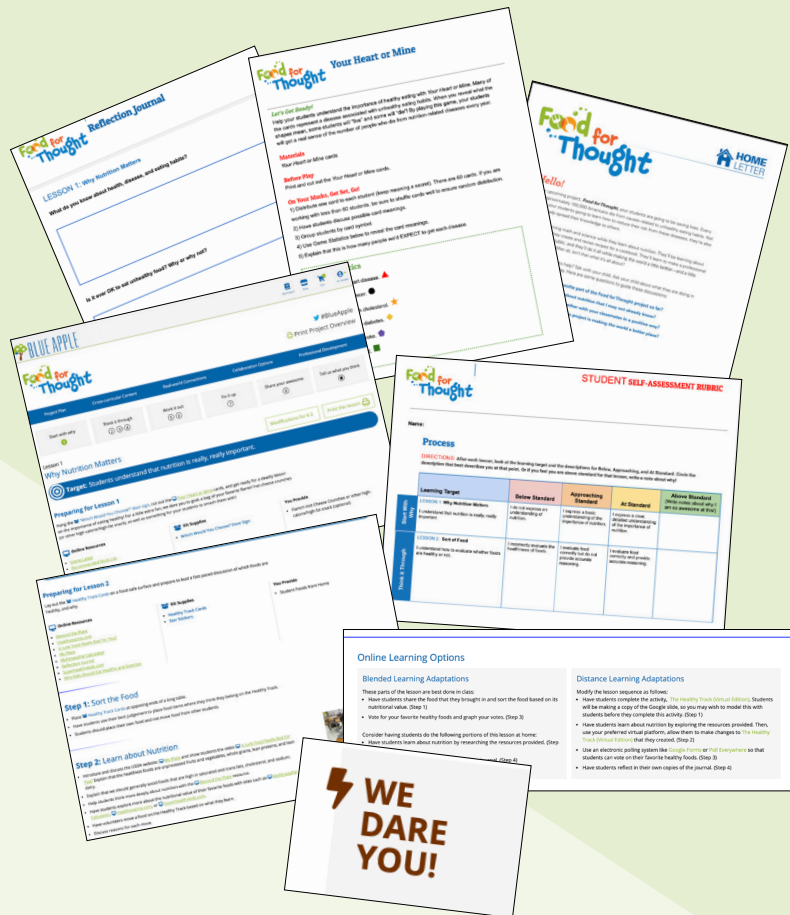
Food for Thought Reflection Journal

LESSON 1: Why Nutrition Matters

What do you know about health, disease, and eating habits?

Is it ever OK to eat unhealthy food? Why or why not?

Food for Thought Your Heart or Mine

Let's Get Ready!

Help your students understand the importance of healthy eating with Your Heart or Mine. Many of the cards represent a disease associated with unhealthy eating habits. When you reveal what the shapes mean, some students will "live" and some will "die"! By playing this game, your students will get a real sense of the number of people who die from nutrition-related diseases every year.

Materials

Your Heart or Mine cards

Before Play

Print and cut out the Your Heart or Mine cards.

On Your Marks, Get Set, Go!

1) Distribute one card to each student (keep meaning a secret). There are 60 cards. If you are working with less than 60 students, be sure to shuffle cards well to ensure random distribution.

2) Have students discuss possible card meanings.

3) Group students by card symbol.

4) Use Game Statistics below to reveal the card meanings.

5) Explain that this is how many people we'd EXPECT to get each disease.

Food for Thought HOME LETTER

Hello!

BLUE APPLE

#BlueApple

Print Project Overview

Food for Thought

Project Plan | Cross-curricular Content | Real-world Connections | Collaboration Options | Professional Development

Start with why | Think it through | Work it out | Fix it up | Share your awesome | Tell us what you think

Modifications for K-2 | Enter the Lesson

Lesson 1

Why Nutrition Matters

Target: Students understand that nutrition is really, really important.

Preparing for Lesson 1

Online Resources

Kit Supplies

Which Would You Choose? Show Sign

You Provide

Food for Thought STUDENT SELF-ASSESSMENT RUBRIC

Name:

Process

DIRECTIONS: After each lesson, look at the learning target and the descriptions for Below, Approaching, and At Standard. Circle the description that best describes you at that point. Or if you feel you are above standard for that lesson, write a note about why!

| | Learning Target | Below Standard | Approaching Standard | At Standard | Above Standard (Write notes about why I am so awesome at this!) |
|---|---|---|---|---|---|
| Start With Why | LESSON 1: Why Nutrition Matters<br>I understand that nutrition is really, really important. | I do not express an understanding of nutrition. | I express a basic understanding of the importance of nutrition. | I express a clear, detailed understanding of the importance of nutrition. | |
| Think It Through | LESSON 2: Sort of Food<br>I understand how to evaluate whether foods are healthy or not. | I incorrectly evaluate the healthiness of foods. | I evaluate food correctly but do not provide accurate reasoning. | I evaluate food correctly and provide accurate reasoning. | |

Preparing for Lesson 2

Online Resources

Kit Supplies

Healthy Track Cards

Star Stickers

You Provide

Students' Foods from Home

Step 1: Sort the Food

Step 2: Learn about Nutrition

Online Learning Options

Blended Learning Adaptations

These parts of the lesson are best done in class:

Have students share the food that they brought in and sort the food based on its nutritional value. (Step 1)

Vote for your favorite healthy foods and graph your votes. (Step 3)

Consider having students do the following portions of this lesson at home:

Have students learn about nutrition by researching the resources provided. (Step

Distance Learning Adaptations

Modify the lesson sequence as follows:

Have students complete the activity, The Healthy Track (Virtual Edition). Students will be making a copy of the Google slide, so you may wish to model this with students before they complete this activity. (Step 1)

Have students learn about nutrition by exploring the resources provided. Then, use your preferred virtual platform, allow them to make changes to The Healthy Track (Virtual Edition) that they created. (Step 2)

Use an electronic polling system like Google Forms or Poll Everywhere so that students can vote on their favorite healthy foods. (Step 3)

Have students reflect in their own copies of the journal. (Step 4)

WE DARE YOU!